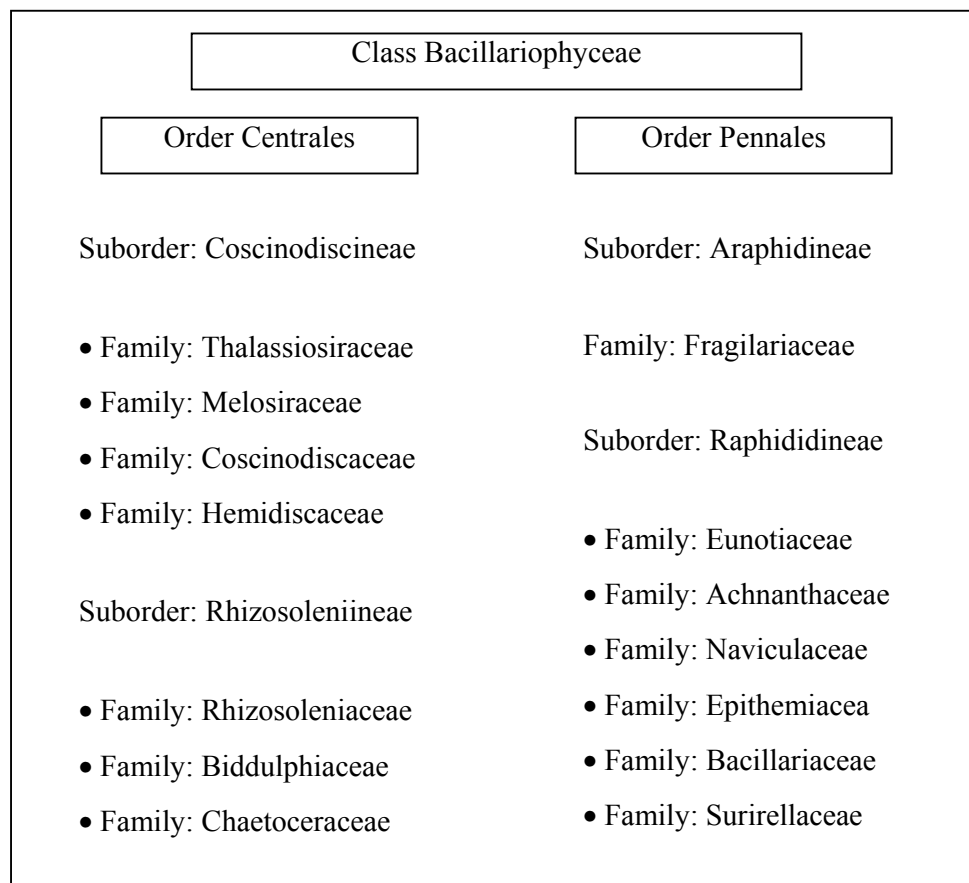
Class Bacillariophyceae

Order Centrales

Suborder: Coscinodiscineae

- Family: Thalassiosiraceae
- Family: Melosiraceae
- Family: Coscinodiscaceae
- Family: Hemidiscaceae

Suborder: Rhizosoleniineae

- Family: Rhizosoleniaceae
- Family: Biddulphiaceae
- Family: Chaetoceraceae

Order Pennales

Suborder: Araphidineae

Family: Fragilariaceae

Suborder: Raphididineae

- Family: Eunotiaceae
- Family: Achnanthaceae
- Family: Naviculaceae
- Family: Epithemiacea
- Family: Bacillariaceae
- Family: Surirellaceae